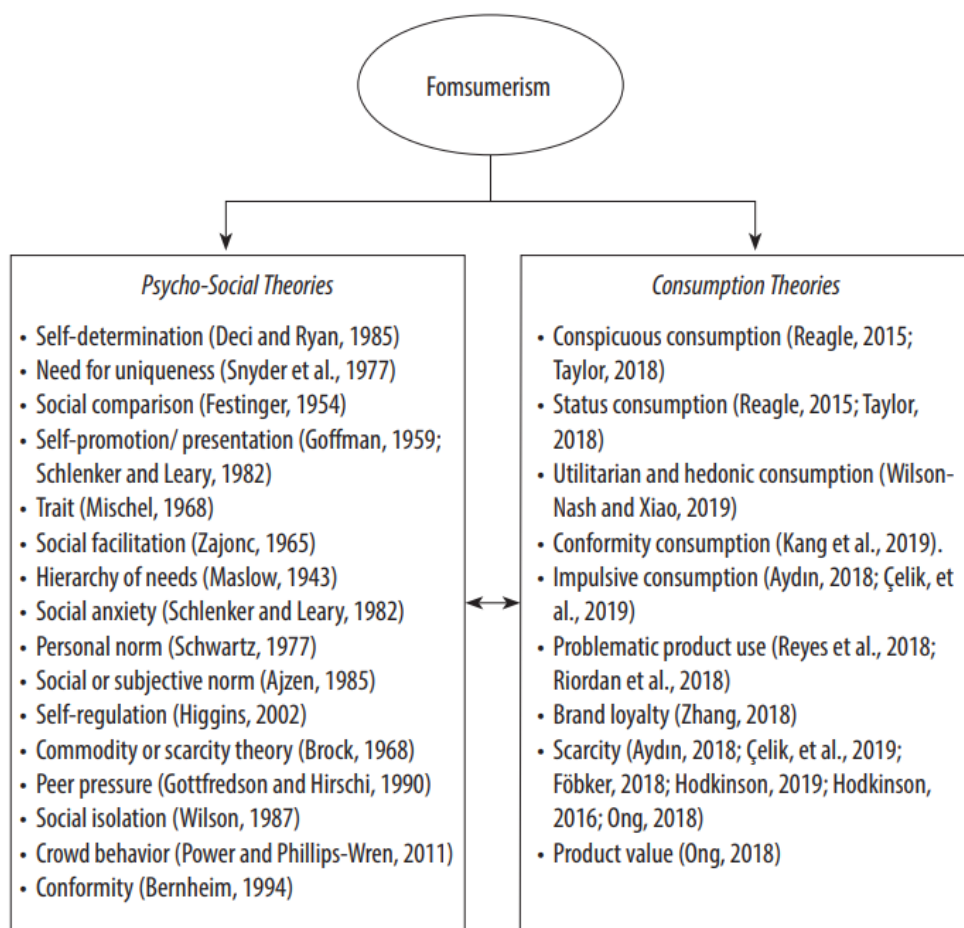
Fomsumerism

*Psycho-Social Theories*

- Self-determination (Deci and Ryan, 1985)
- Need for uniqueness (Snyder et al., 1977)
- Social comparison (Festinger, 1954)
- Self-promotion/ presentation (Goffman, 1959; Schlenker and Leary, 1982)
- Trait (Mischel, 1968)
- Social facilitation (Zajonc, 1965)
- Hierarchy of needs (Maslow, 1943)
- Social anxiety (Schlenker and Leary, 1982)
- Personal norm (Schwartz, 1977)
- Social or subjective norm (Ajzen, 1985)
- Self-regulation (Higgins, 2002)
- Commodity or scarcity theory (Brock, 1968)
- Peer pressure (Gottfredson and Hirschi, 1990)
- Social isolation (Wilson, 1987)
- Crowd behavior (Power and Phillips-Wren, 2011)
- Conformity (Bernheim, 1994)

*Consumption Theories*

- Conspicuous consumption (Reagle, 2015; Taylor, 2018)
- Status consumption (Reagle, 2015; Taylor, 2018)
- Utilitarian and hedonic consumption (Wilson-Nash and Xiao, 2019)
- Conformity consumption (Kang et al., 2019).
- Impulsive consumption (Aydın, 2018; Çelik, et al., 2019)
- Problematic product use (Reyes et al., 2018; Riordan et al., 2018)
- Brand loyalty (Zhang, 2018)
- Scarcity (Aydın, 2018; Çelik, et al., 2019; Föbker, 2018; Hodkinson, 2019; Hodkinson, 2016; Ong, 2018)
- Product value (Ong, 2018)